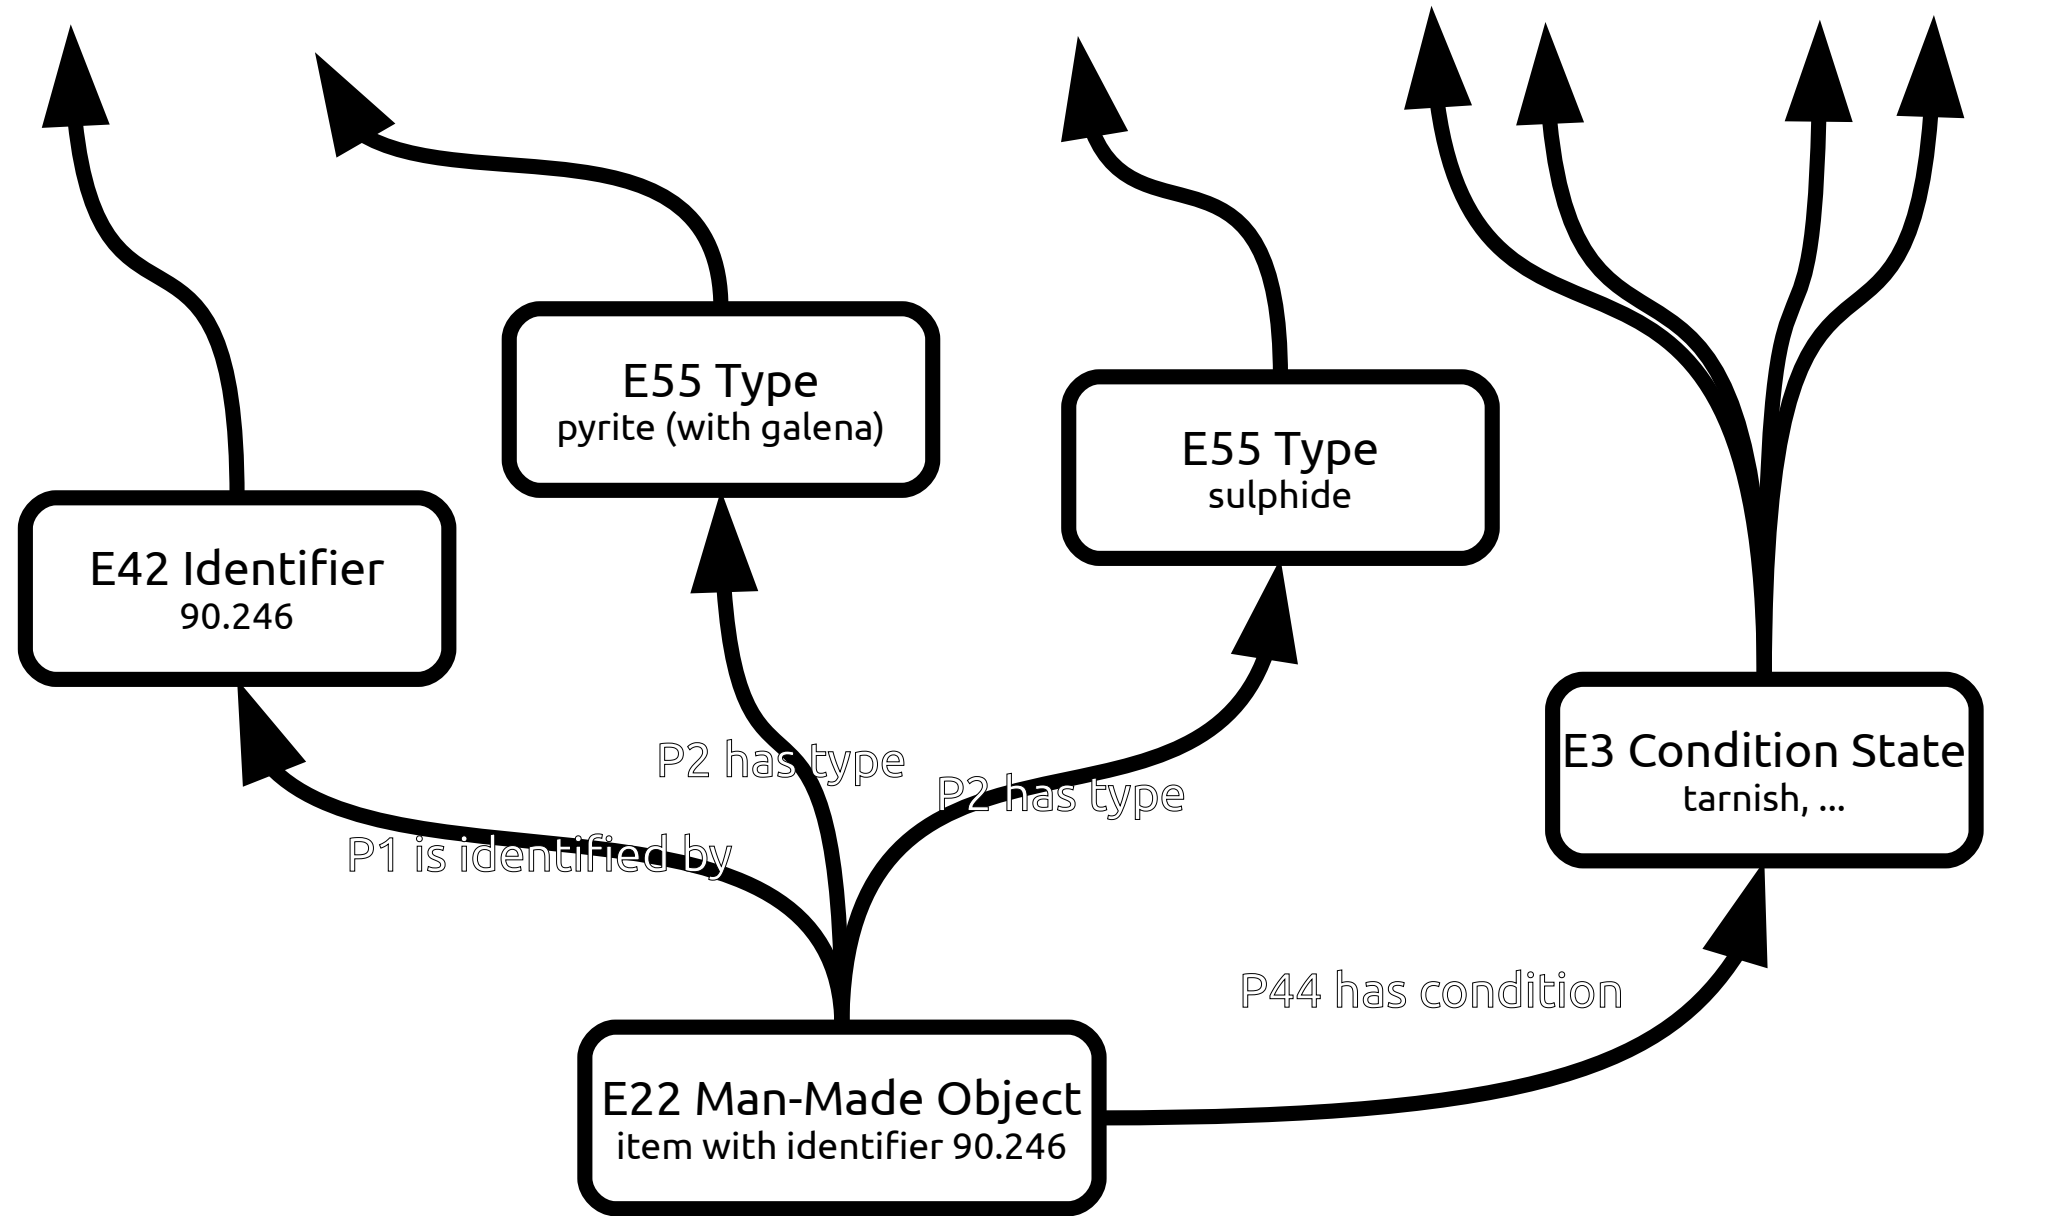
E55 Type
pyrite (with galena)

E55 Type
sulphide

E42 Identifier
90.246

P2 has type

P2 has type

E3 Condition State
tarnish, ...

P1 is identified by

P44 has condition

E22 Man-Made Object
item with identifier 90.246